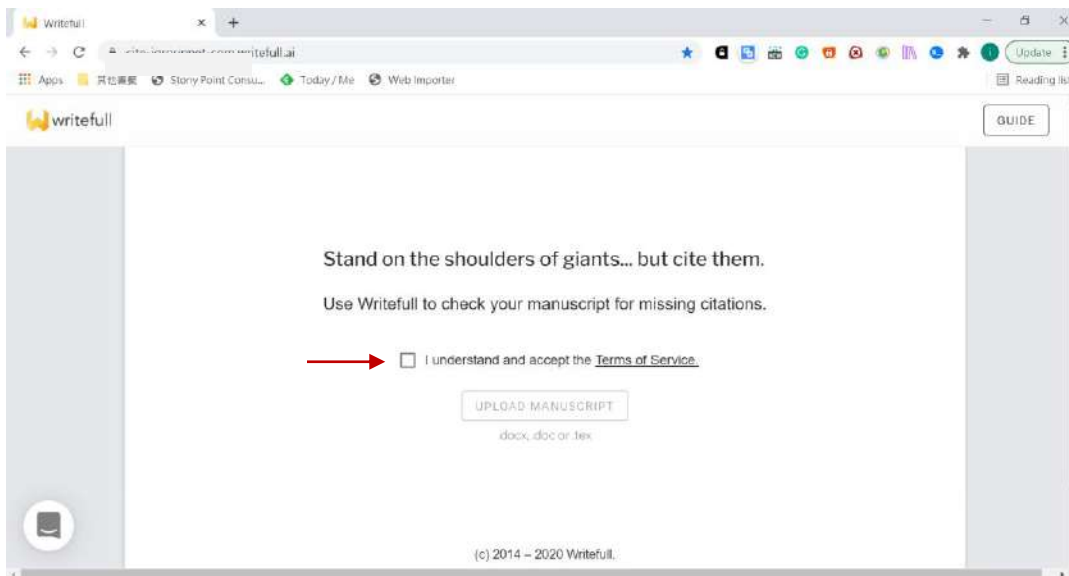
Writefull ×
+

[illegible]writefull.ai

Update

Apps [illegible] Stony Point Consu... Today / Me Web Importer

Reading list

writefull

GUIDE

Stand on the shoulders of giants... but cite them.

Use Writefull to check your manuscript for missing citations.

I understand and accept the Terms of Service.

UPLOAD MANUSCRIPT

.docx, .doc or .tex

(c) 2014 – 2020 Writefull.